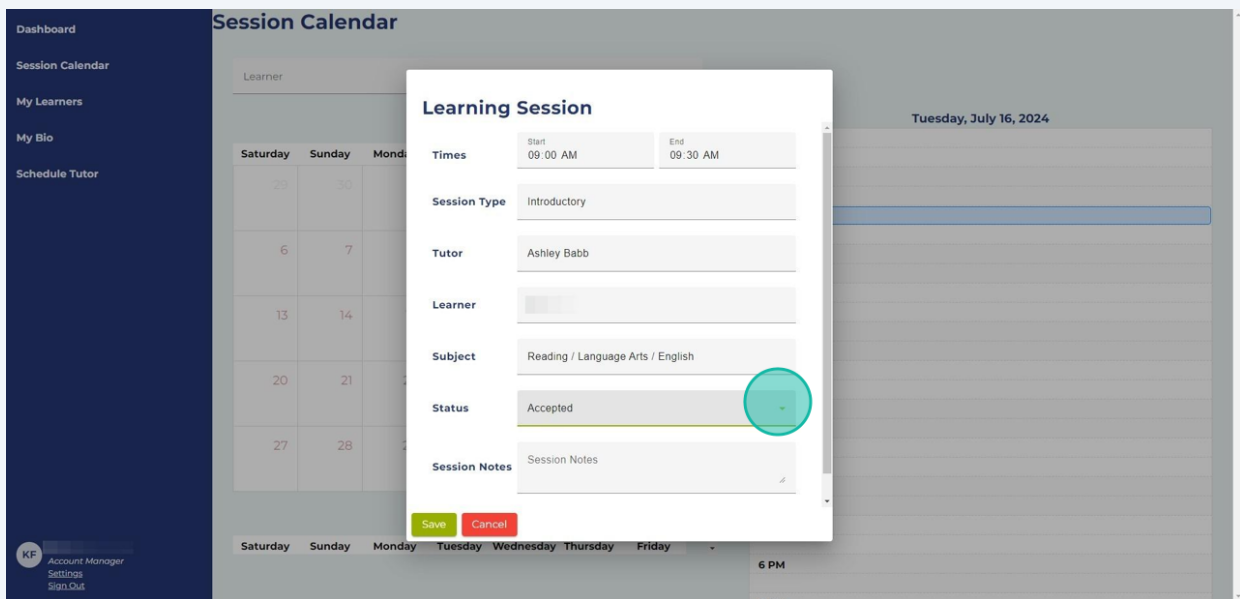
Dashboard
Session Calendar
My Learners
My Bio
Schedule Tutor

KF
Account Manager
Settings
Sign Out

Session Calendar

Learner

Saturday Sunday Mond

29 30
6 7
13 14
20 21
27 28

Saturday Sunday Monday Tuesday Wednesday Thursday Friday

Tuesday, July 16, 2024

6 PM

Learning Session

Times
Start
09:00 AM
End
09:30 AM

Session Type
Introductory

Tutor
Ashley Babb

Learner

Subject
Reading / Language Arts / English

Status
Accepted

Session Notes
Session Notes

Save Cancel